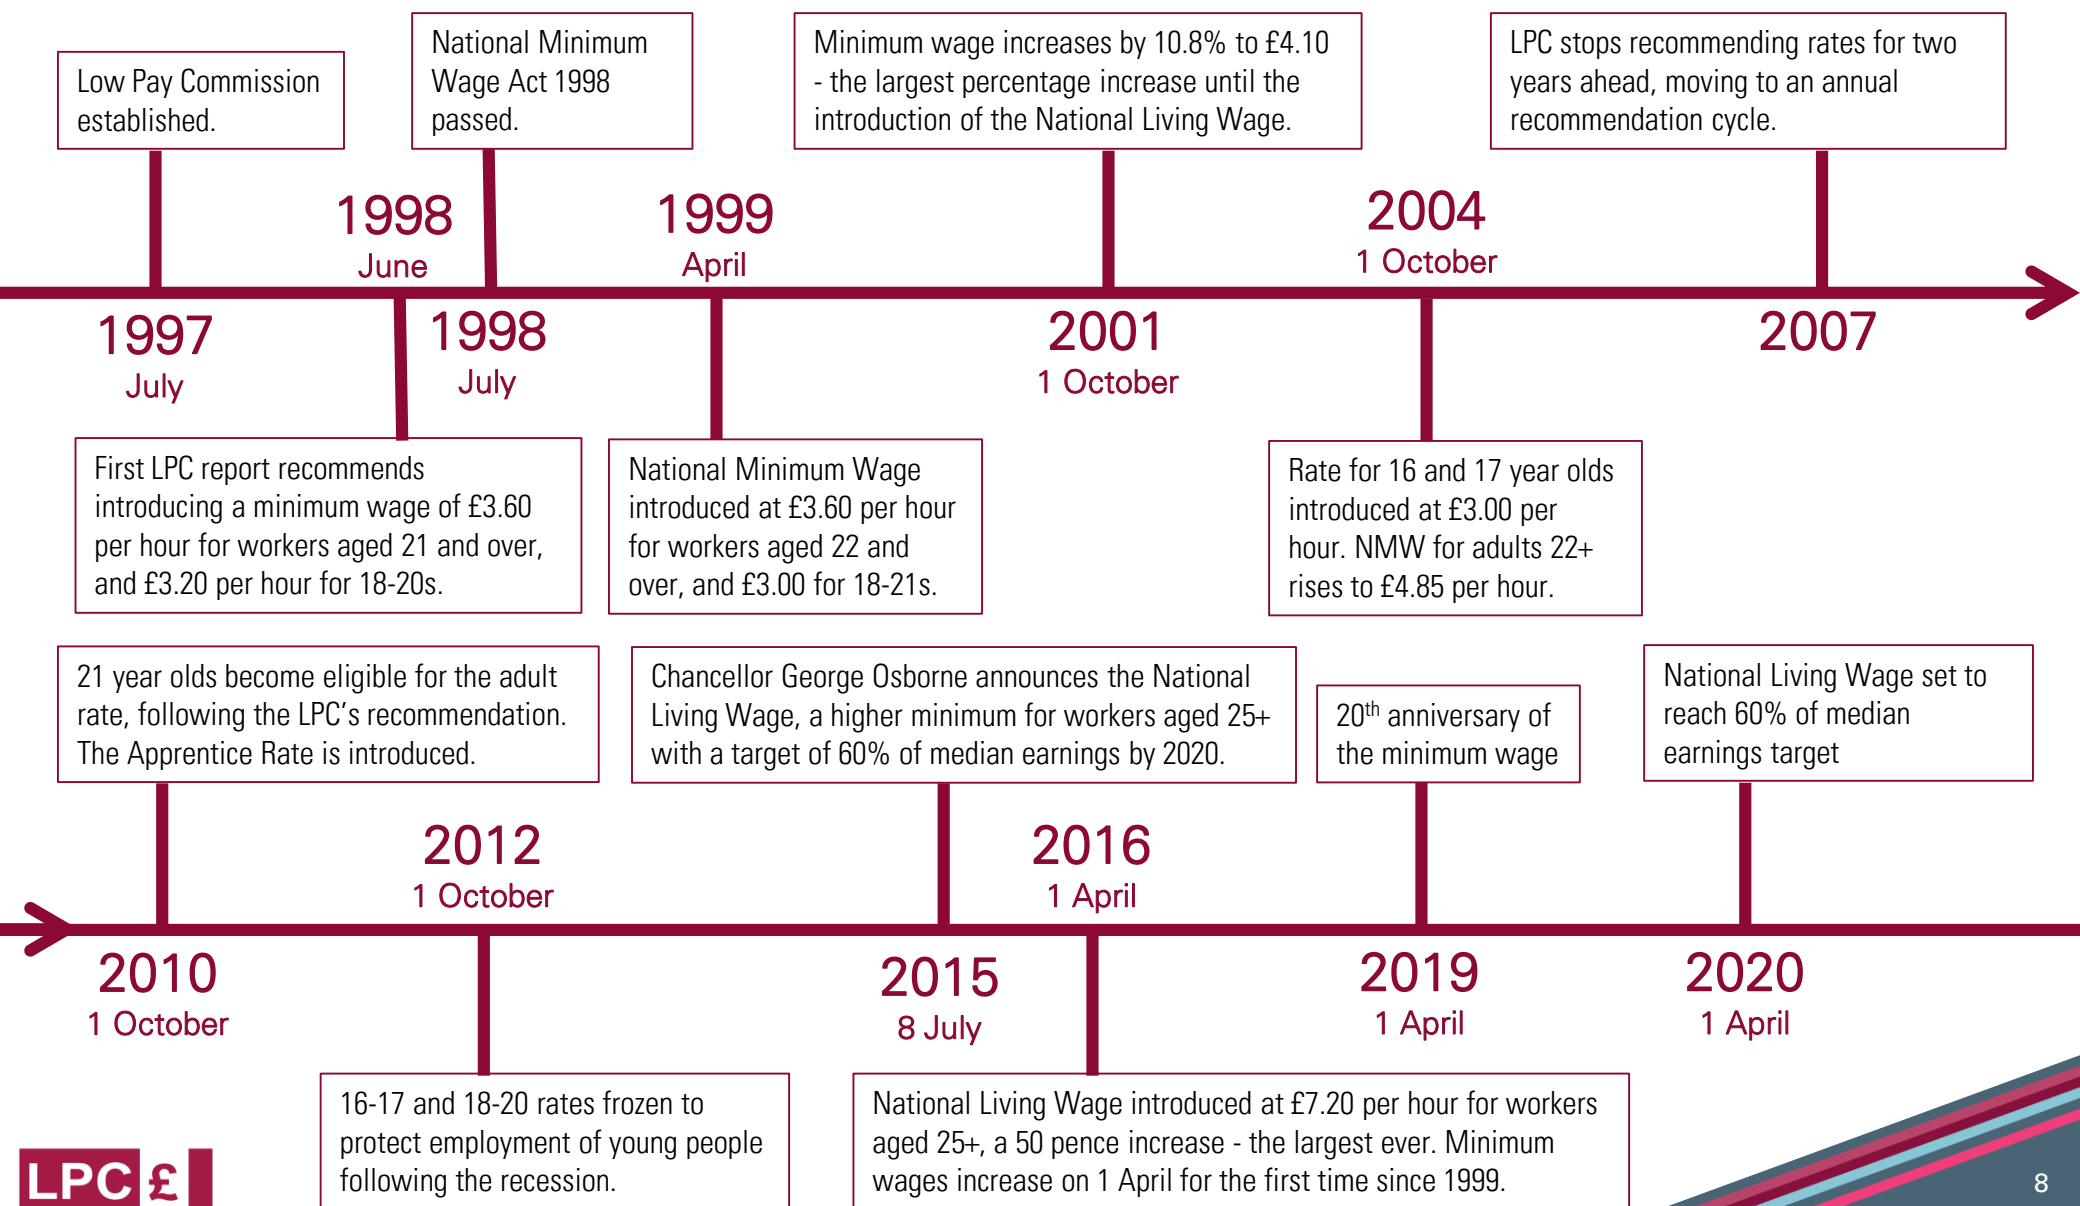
Low Pay Commission established.

National Minimum Wage Act 1998 passed.

Minimum wage increases by 10.8% to £4.10 - the largest percentage increase until the introduction of the National Living Wage.

LPC stops recommending rates for two years ahead, moving to an annual recommendation cycle.

1998
June

1999
April

2004
1 October

1997
July

1998
July

2001
1 October

2007

First LPC report recommends introducing a minimum wage of £3.60 per hour for workers aged 21 and over, and £3.20 per hour for 18-20s.

National Minimum Wage introduced at £3.60 per hour for workers aged 22 and over, and £3.00 for 18-21s.

Rate for 16 and 17 year olds introduced at £3.00 per hour. NMW for adults 22+ rises to £4.85 per hour.

21 year olds become eligible for the adult rate, following the LPC's recommendation. The Apprentice Rate is introduced.

Chancellor George Osborne announces the National Living Wage, a higher minimum for workers aged 25+ with a target of 60% of median earnings by 2020.

20$^{th}$ anniversary of the minimum wage

National Living Wage set to reach 60% of median earnings target

2012
1 October

2016
1 April

2010
1 October

2015
8 July

2019
1 April

2020
1 April

16-17 and 18-20 rates frozen to protect employment of young people following the recession.

National Living Wage introduced at £7.20 per hour for workers aged 25+, a 50 pence increase - the largest ever. Minimum wages increase on 1 April for the first time since 1999.

LPC £

8